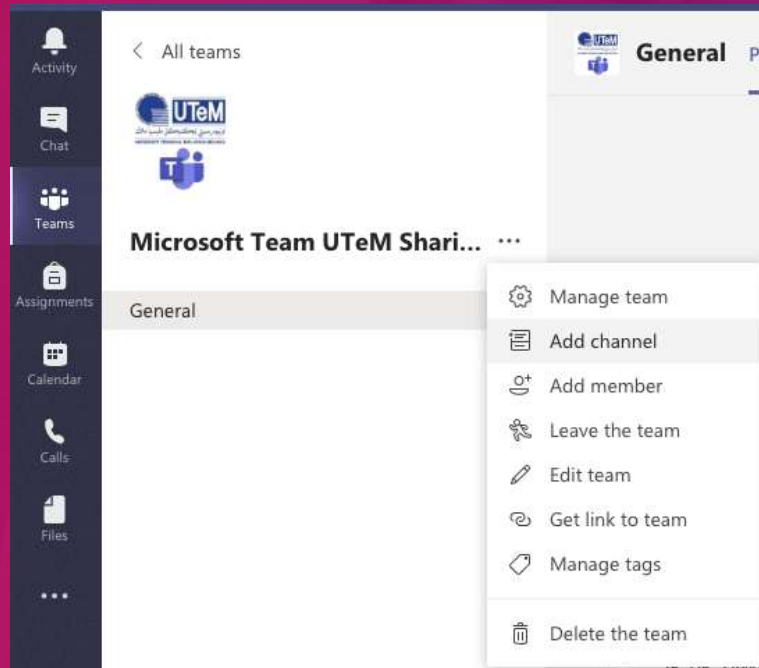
Activity
Chat
Teams
Assignments
Calendar
Calls
Files
...

< All teams

UTeM

Microsoft Team UTeM Shari... ...

General

General P

Manage team
Add channel
Add member
Leave the team
Edit team
Get link to team
Manage tags
Delete the team